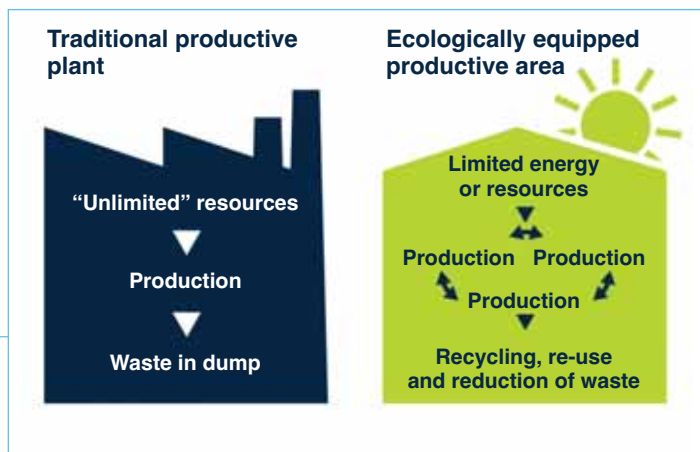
Traditional productive plant

“Unlimited” resources

Production

Waste in dump

Ecologically equipped productive area

Limited energy or resources

Production

Production

Production

Recycling, re-use and reduction of waste